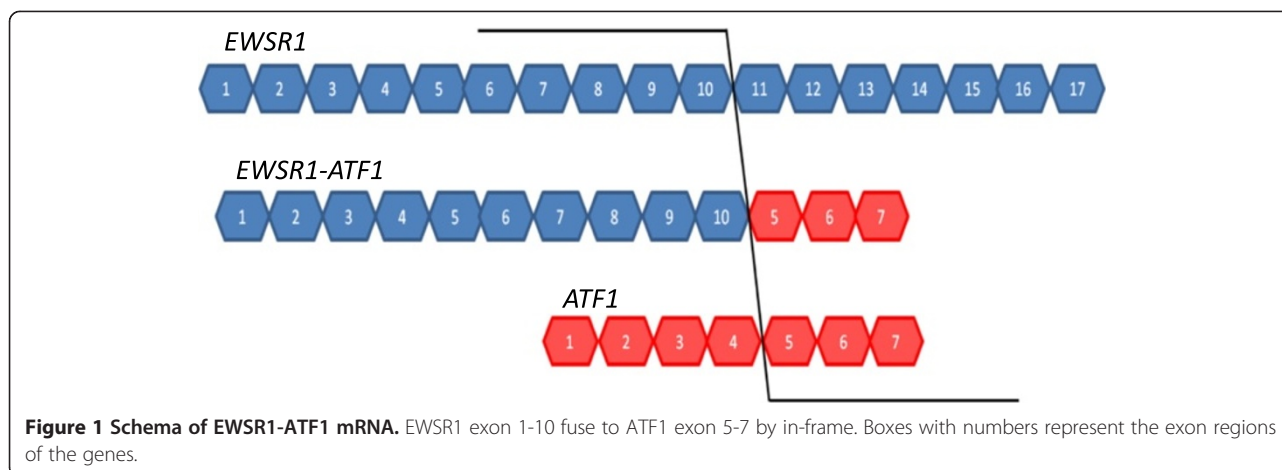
EWSR1

1 2 3 4 5 6 7 8 9 10 11 12 13 14 15 16 17

EWSR1-ATF1

1 2 3 4 5 6 7 8 9 10 5 6 7

ATF1

1 2 3 4 5 6 7

**Figure 1 Schema of EWSR1-ATF1 mRNA.** EWSR1 exon 1-10 fuse to ATF1 exon 5-7 by in-frame. Boxes with numbers represent the exon regions of the genes.